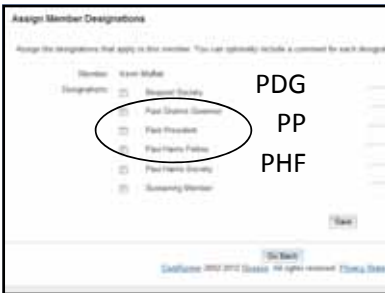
Assign Member Designations

Assign the designations that apply to this member. You can optionally include a comment for each designation.

Member: Kevin Moffat

Designations: Bequest Society

Past District Governor

Past President

Paul Harris Fellow

Paul Harris Society

Sustaining Member

PDG

PP

PHF

Save

Go Back

ClubRunner 2002-2012 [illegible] All rights reserved. Privacy State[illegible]